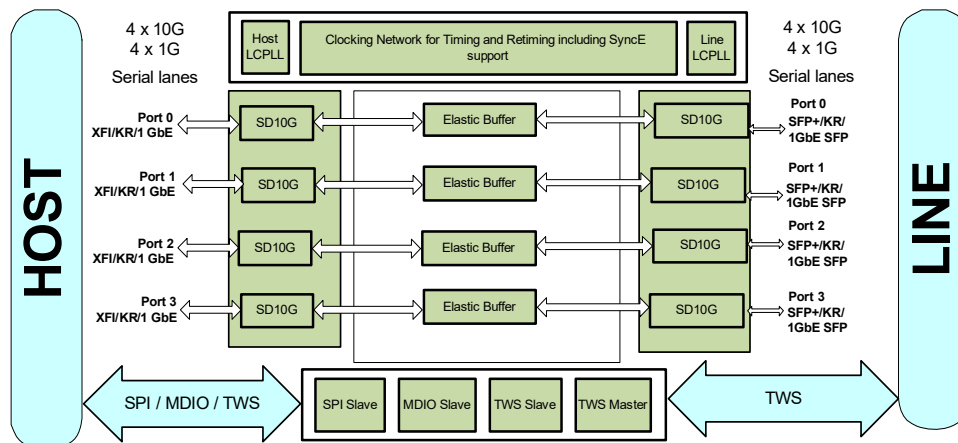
4 x 10G
4 x 1G
Serial lanes

Host LCPLL

Clocking Network for Timing and Retiming including SyncE support

Line LCPLL

4 x 10G
4 x 1G
Serial lanes

HOST

Port 0
XFI/KR/1 GbE

SD10G

Elastic Buffer

SD10G

Port 0
SFP+/KR/
1GbE SFP

Port 1
XFI/KR/1 GbE

SD10G

Elastic Buffer

SD10G

Port 1
SFP+/KR/
1GbE SFP

Port 2
XFI/KR/1 GbE

SD10G

Elastic Buffer

SD10G

Port 2
SFP+/KR/
1GbE SFP

Port 3
XFI/KR/1 GbE

SD10G

Elastic Buffer

SD10G

Port 3
SFP+/KR/
1GbE SFP

LINE

SPI / MDIO / TWS

SPI Slave

MDIO Slave

TWS Slave

TWS Master

TWS